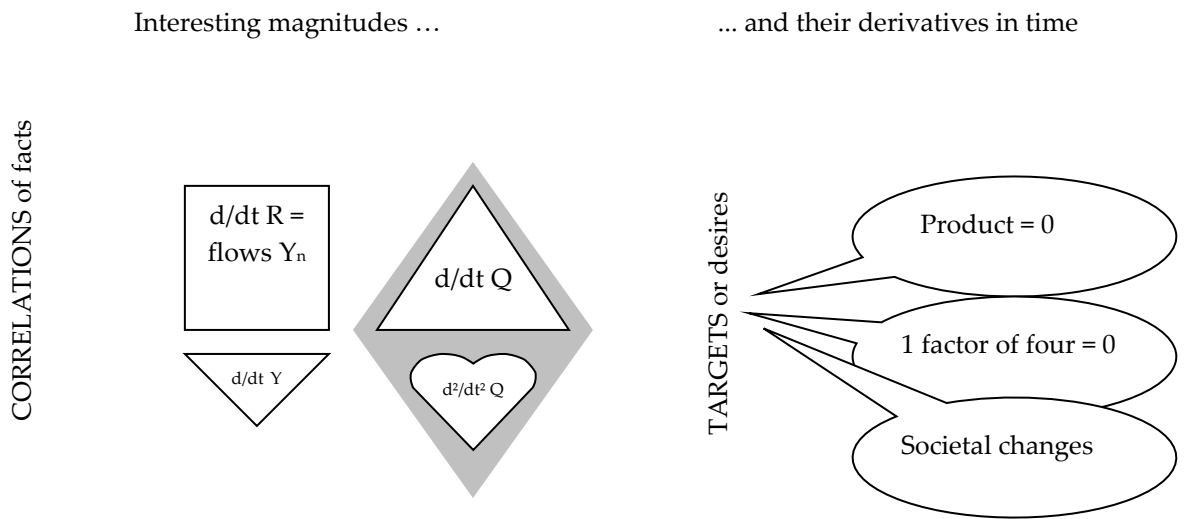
Interesting magnitudes …

... and their derivatives in time

CORRELATIONS of facts

d/dt R = flows $Y_n$

d/dt Y

d/dt Q

$d^2/dt^2$ Q

TARGETS or desires

Product = 0

1 factor of four = 0

Societal changes